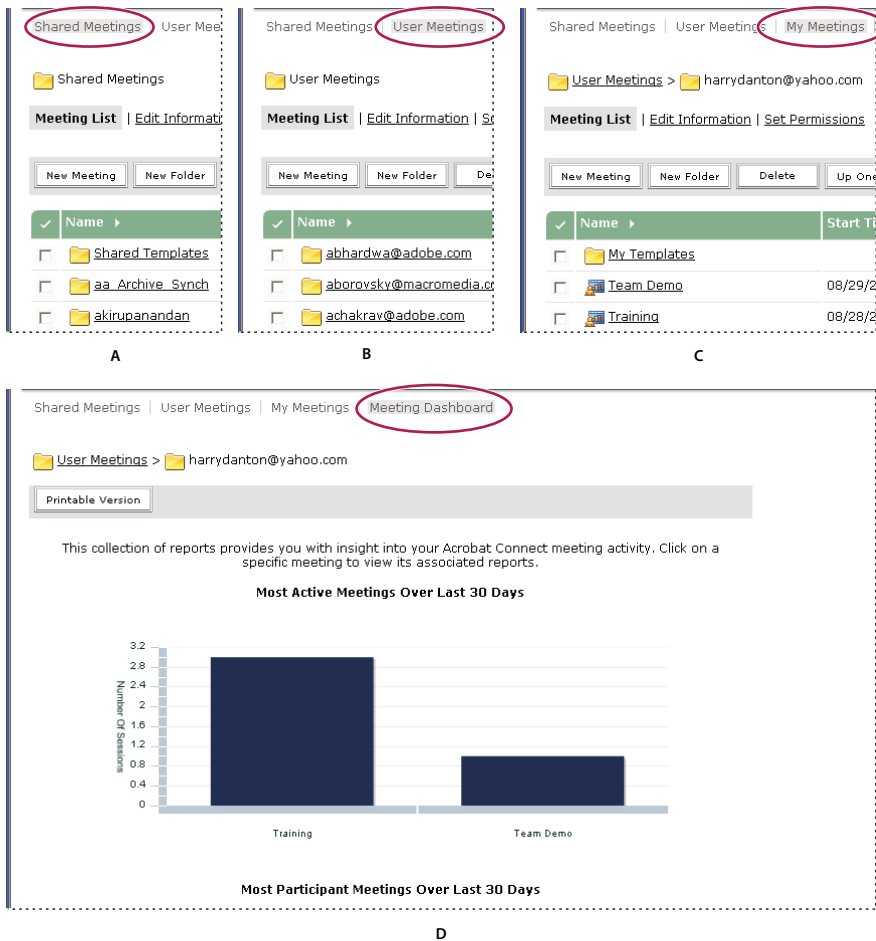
Shared Meetings | User Mee

Shared Meetings

Meeting List | Edit Informati

New Meeting | New Folder

| Name |
|---|
| Shared Templates |
| aa_Archive_Synch |
| akirupanandan |

A

Shared Meetings | User Meetings

User Meetings

Meeting List | Edit Information | Se

New Meeting | New Folder | De

| Name |
|---|
| abhardwa@adobe.com |
| aborovsky@macromedia.co |
| achakrav@adobe.com |

B

Shared Meetings | User Meetings | My Meetings

User Meetings > harrydanton@yahoo.com

Meeting List | Edit Information | Set Permissions

New Meeting | New Folder | Delete | Up One

| Name | Start Ti |
|---|---|
| My Templates | |
| Team Demo | 08/29/2 |
| Training | 08/28/2 |

C

Shared Meetings | User Meetings | My Meetings | Meeting Dashboard

User Meetings > harrydanton@yahoo.com

Printable Version

This collection of reports provides you with insight into your Acrobat Connect meeting activity. Click on a specific meeting to view its associated reports.

Most Active Meetings Over Last 30 Days

3.2
2.8
2.4
2
1.6
1.2
0.8
0.4
0

Number Of Sessions

Training

Team Demo

Most Participant Meetings Over Last 30 Days

D